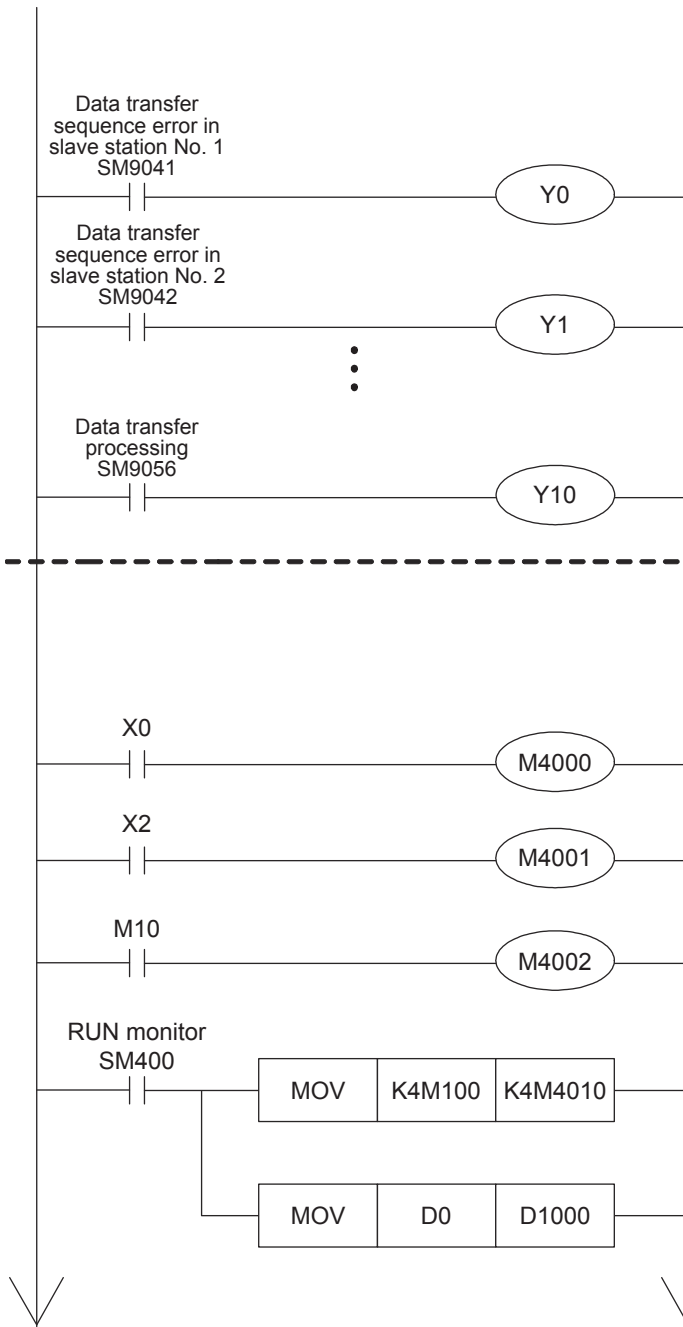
Data transfer sequence error in slave station No. 1
SM9041

Y0

Data transfer sequence error in slave station No. 2
SM9042

Y1

Data transfer processing
SM9056

Y10

X0

M4000

X2

M4001

M10

M4002

RUN monitor
SM400

| MOV | K4M100 | K4M4010 |
|---|---|---|

| MOV | D0 | D1000 |
|---|---|---|